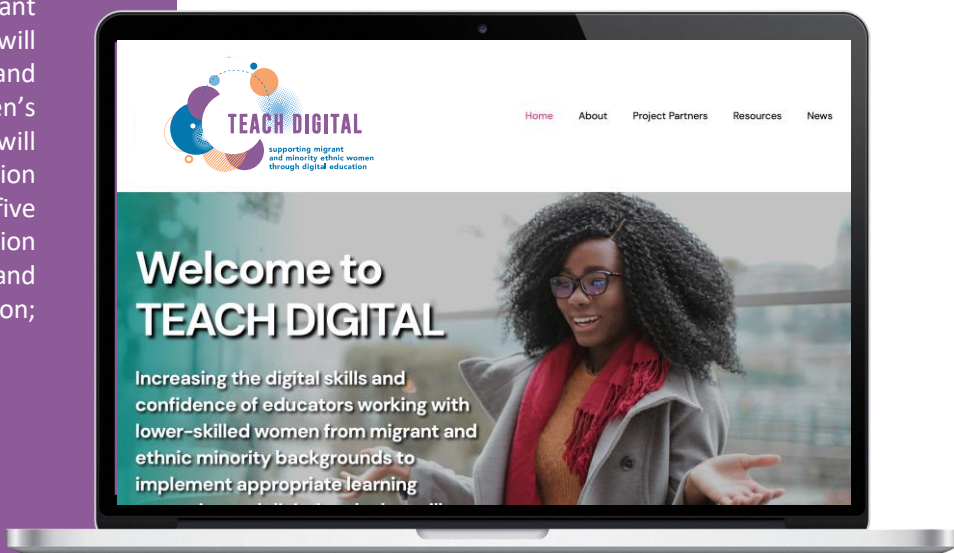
ant
will
and
en's
will
ion
five
ion
and
on;

TEACH DIGITAL
supporting migrant and minority ethnic women through digital education

Home About Project Partners Resources News

Welcome to TEACH DIGITAL

Increasing the digital skills and confidence of educators working with lower-skilled women from migrant and ethnic minority backgrounds to implement appropriate learning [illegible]